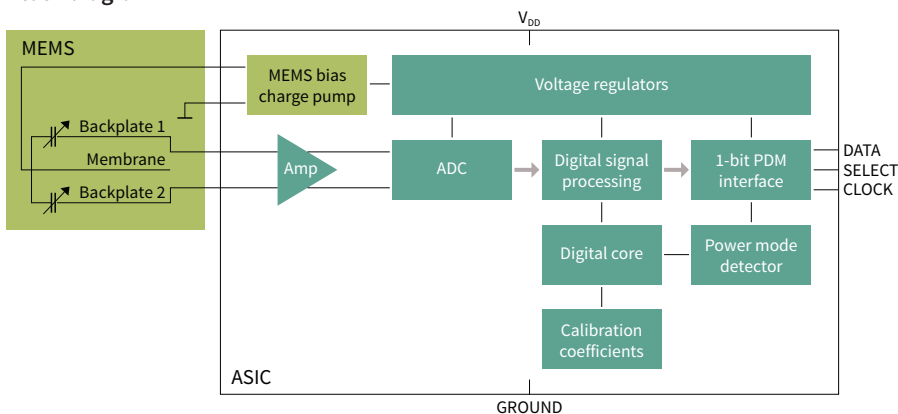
$V_{DD}$

MEMS

MEMS bias charge pump

Voltage regulators

Backplate 1

Membrane

Backplate 2

Amp

ADC

Digital signal processing

1-bit PDM interface

DATA

SELECT

CLOCK

Digital core

Power mode detector

Calibration coefficients

ASIC

GROUND